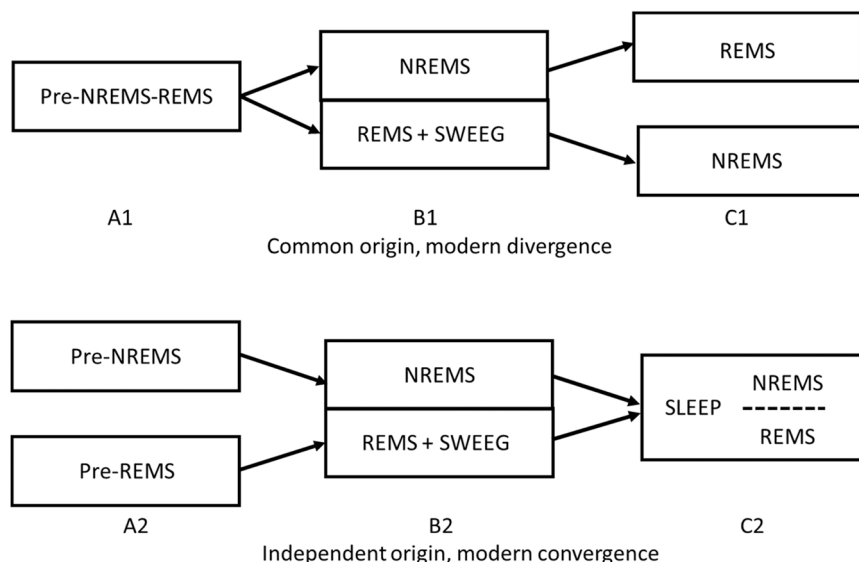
Pre-NREMS-REMS

NREMS

REMS + SWEEG

REMS

NREMS

A1

B1

C1

Common origin, modern divergence

Pre-NREMS

Pre-REMS

NREMS

REMS + SWEEG

SLEEP

NREMS

REMS

A2

B2

C2

Independent origin, modern convergence